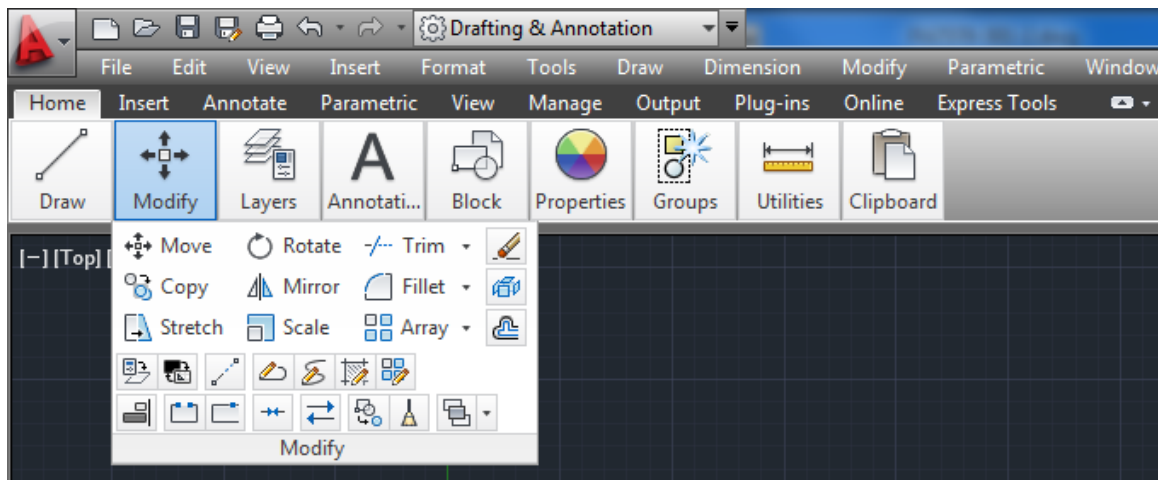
Drafting & Annotation

File Edit View Insert Format Tools Draw Dimension Modify Parametric Window

Home Insert Annotate Parametric View Manage Output Plug-ins Online Express Tools

Draw Modify Layers Annotati... Block Properties Groups Utilities Clipboard

[–] [Top] [

Move Rotate Trim
Copy Mirror Fillet
Stretch Scale Array

Modify